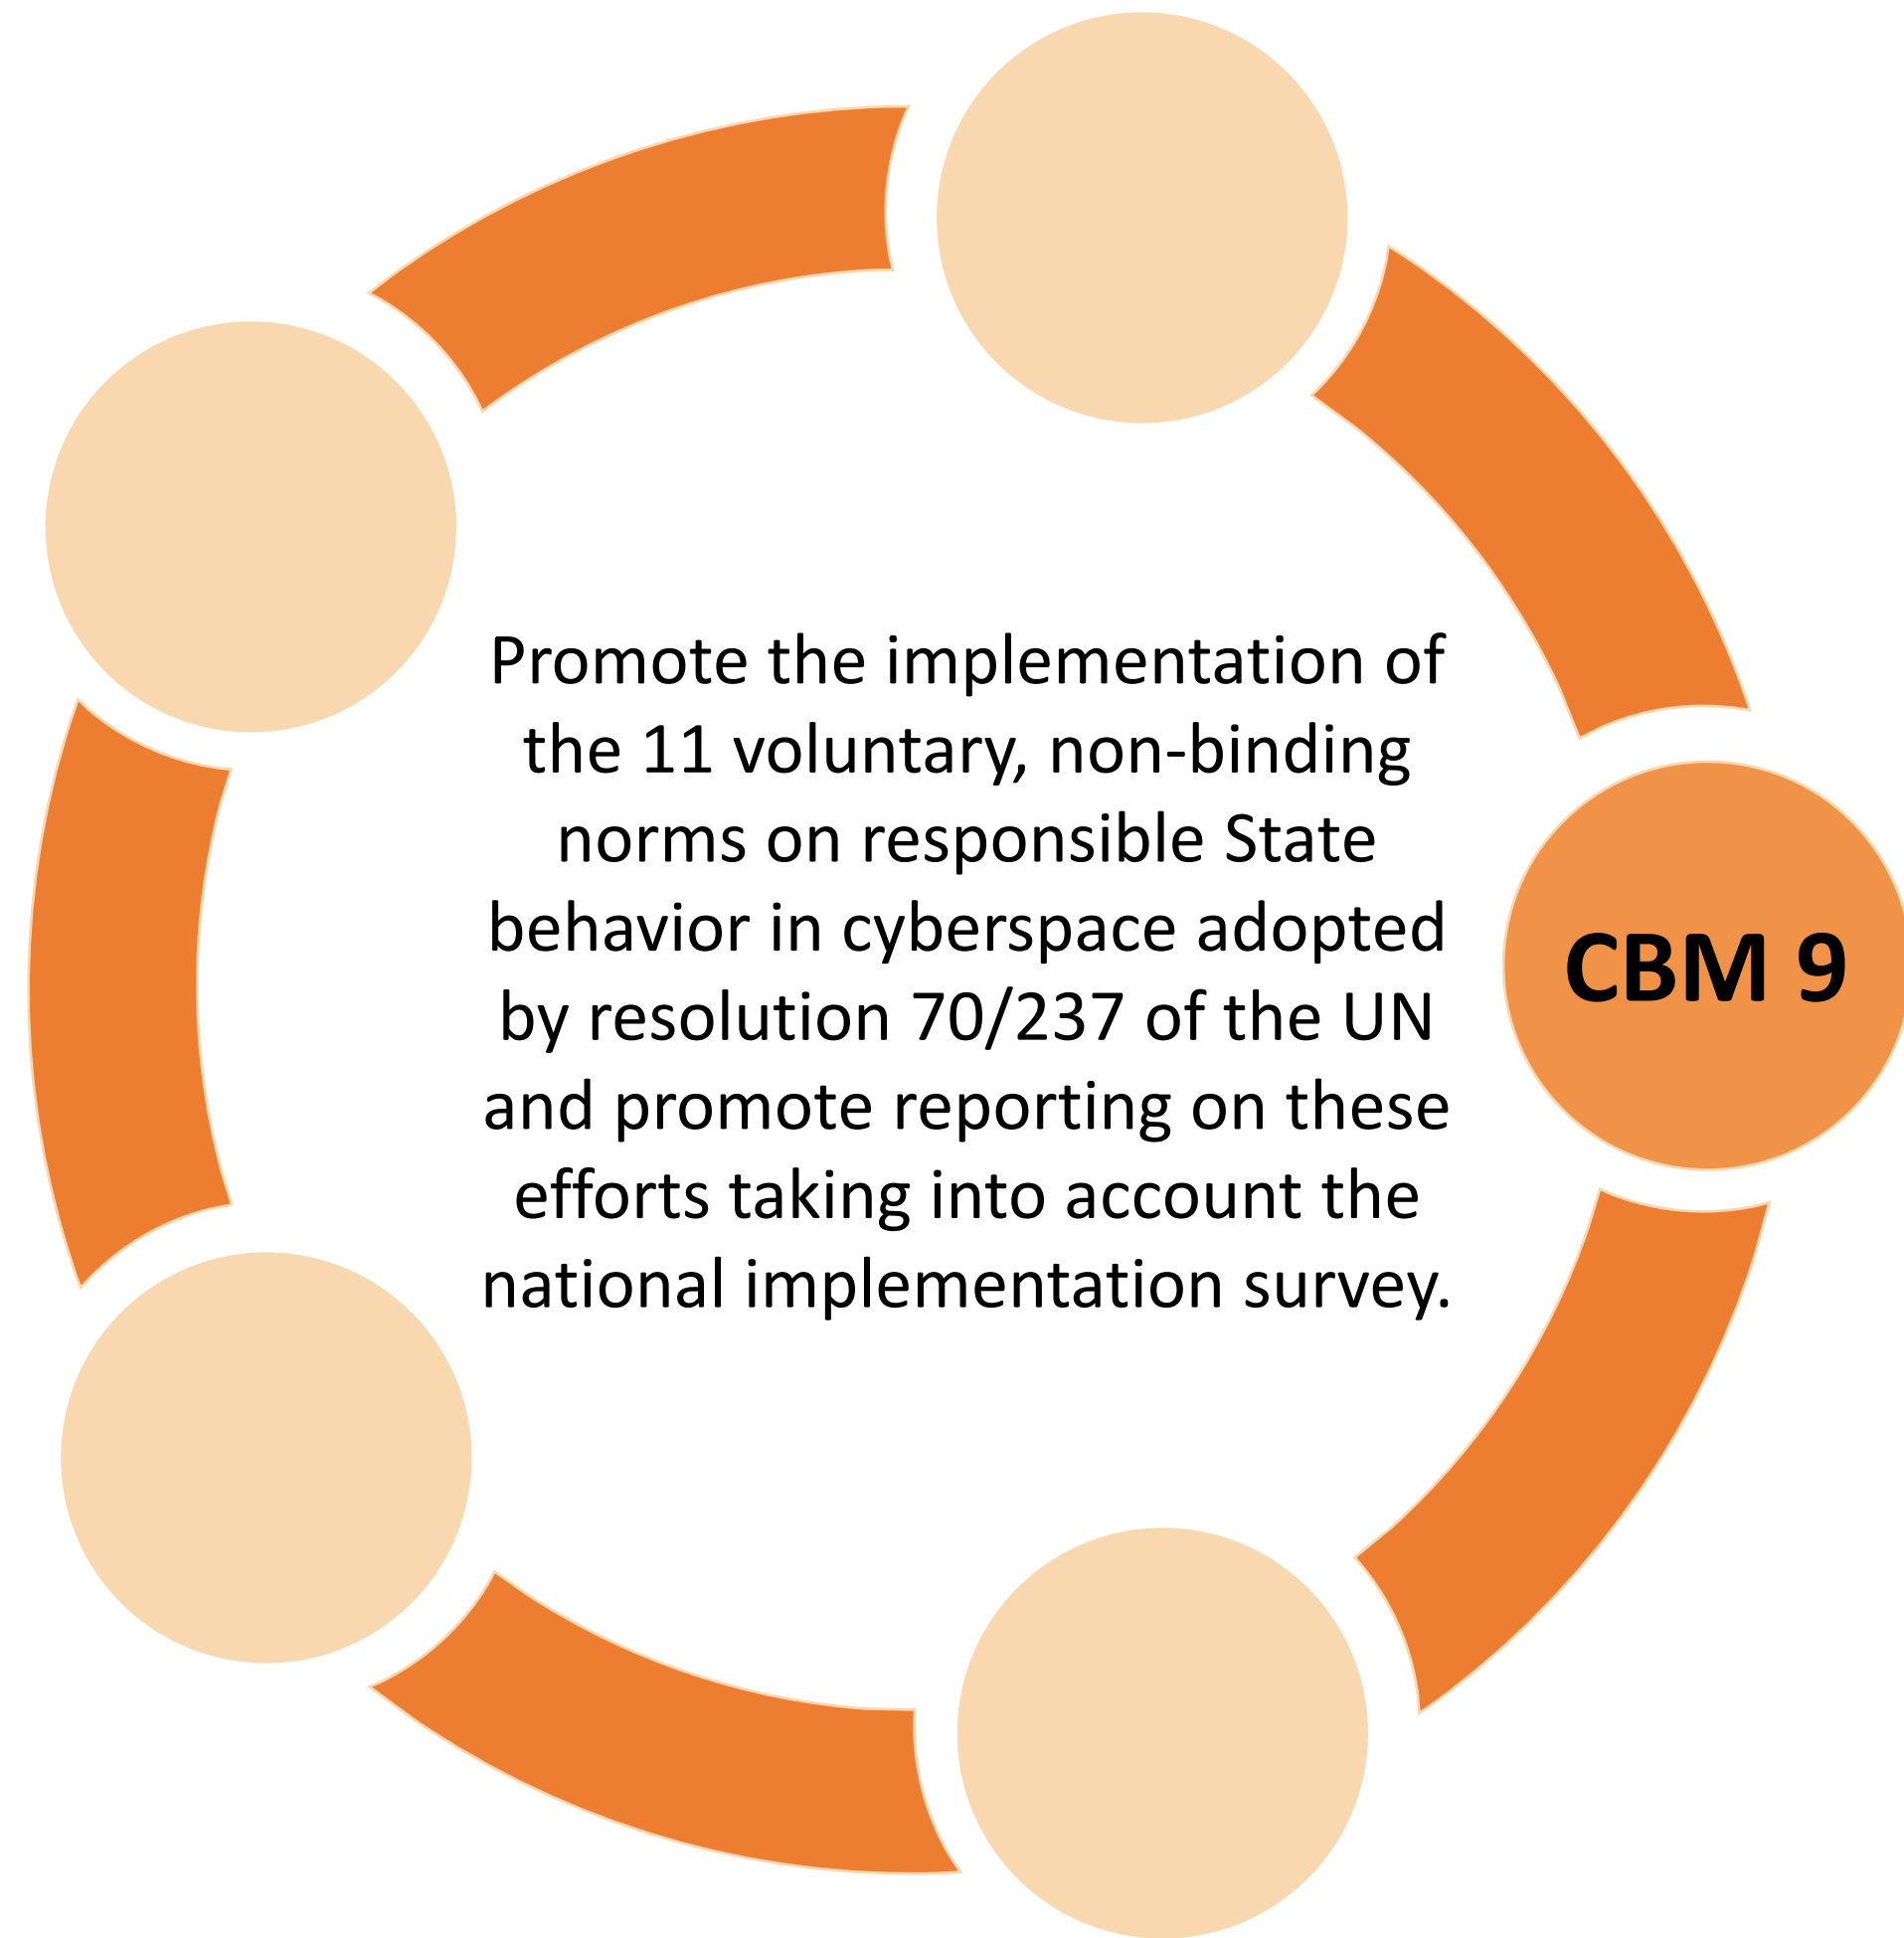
Promote the implementation of the 11 voluntary, non-binding norms on responsible State behavior in cyberspace adopted by resolution 70/237 of the UN and promote reporting on these efforts taking into account the national implementation survey.

CBM 9